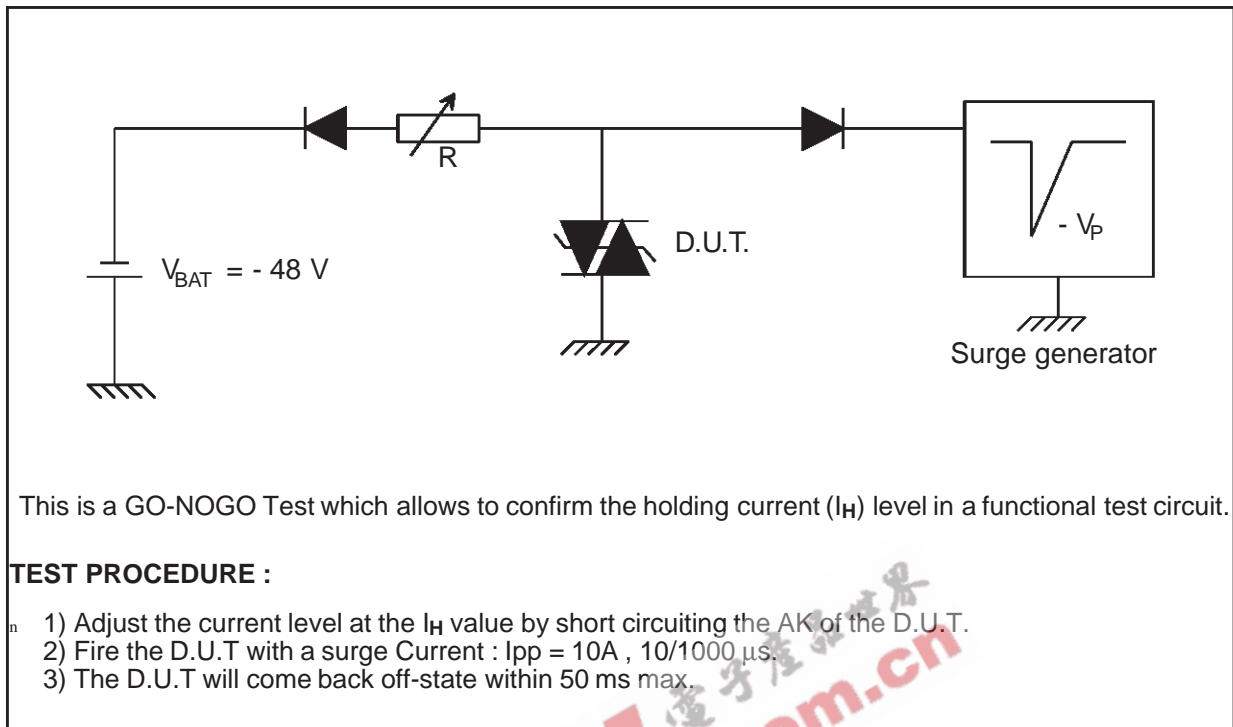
R

D.U.T.

$V_{BAT}$ = - 48 V

- $V_P$

Surge generator

This is a GO-NOGO Test which allows to confirm the holding current ($I_H$) level in a functional test circuit.

**TEST PROCEDURE :**

n 1) Adjust the current level at the $I_H$ value by short circuiting the AK of the D.U.T.
2) Fire the D.U.T with a surge Current : Ipp = 10A , 10/1000 µs.
3) The D.U.T will come back off-state within 50 ms max.

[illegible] m.cn